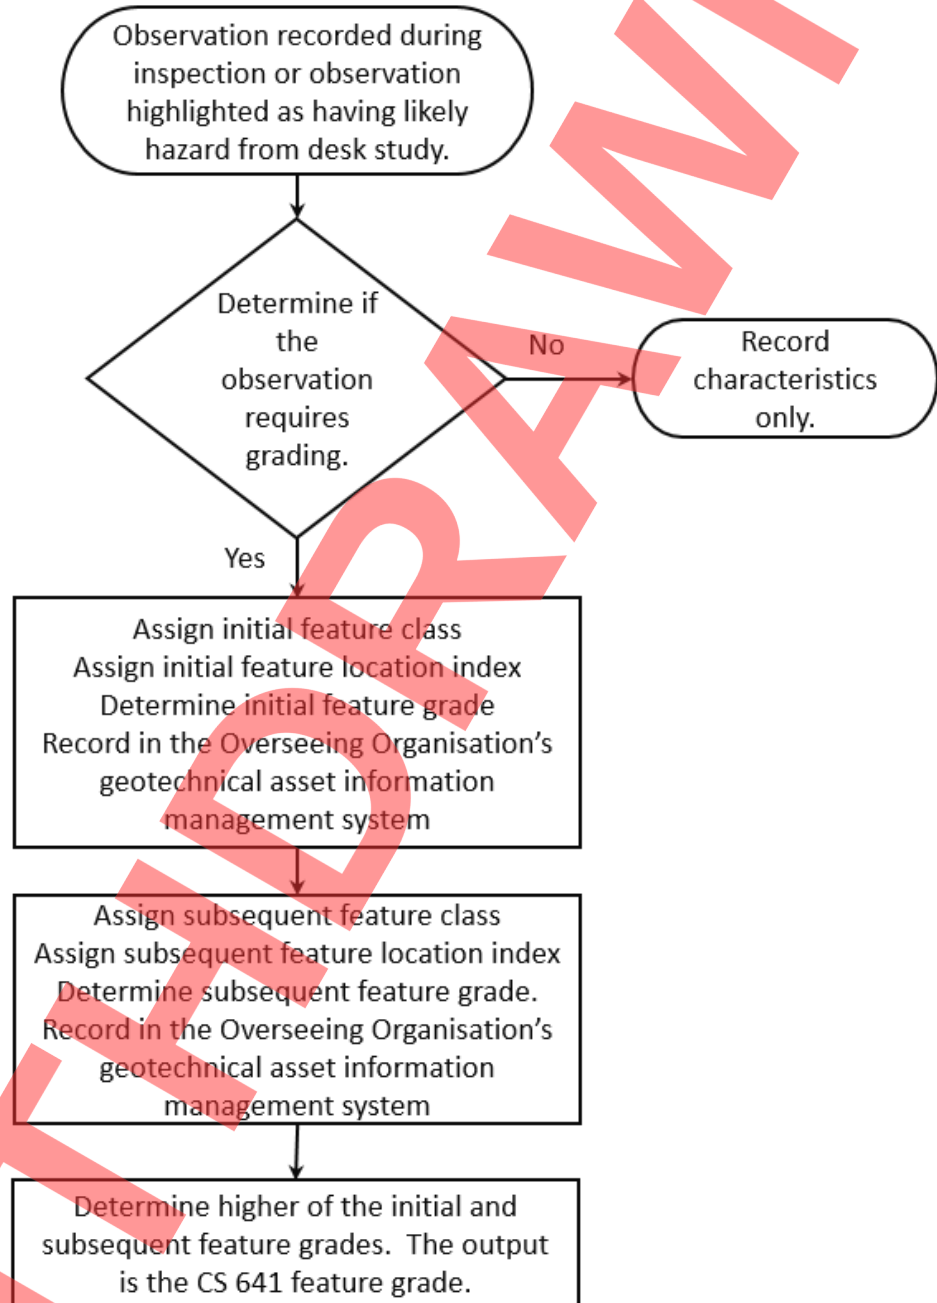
Observation recorded during inspection or observation highlighted as having likely hazard from desk study.

Determine if the observation requires grading.

No

Record characteristics only.

Yes

Assign initial feature class
Assign initial feature location index
Determine initial feature grade
Record in the Overseeing Organisation's geotechnical asset information management system

Assign subsequent feature class
Assign subsequent feature location index
Determine subsequent feature grade.
Record in the Overseeing Organisation's geotechnical asset information management system

Determine higher of the initial and subsequent feature grades. The output is the CS 641 feature grade.

WITHDRAWN